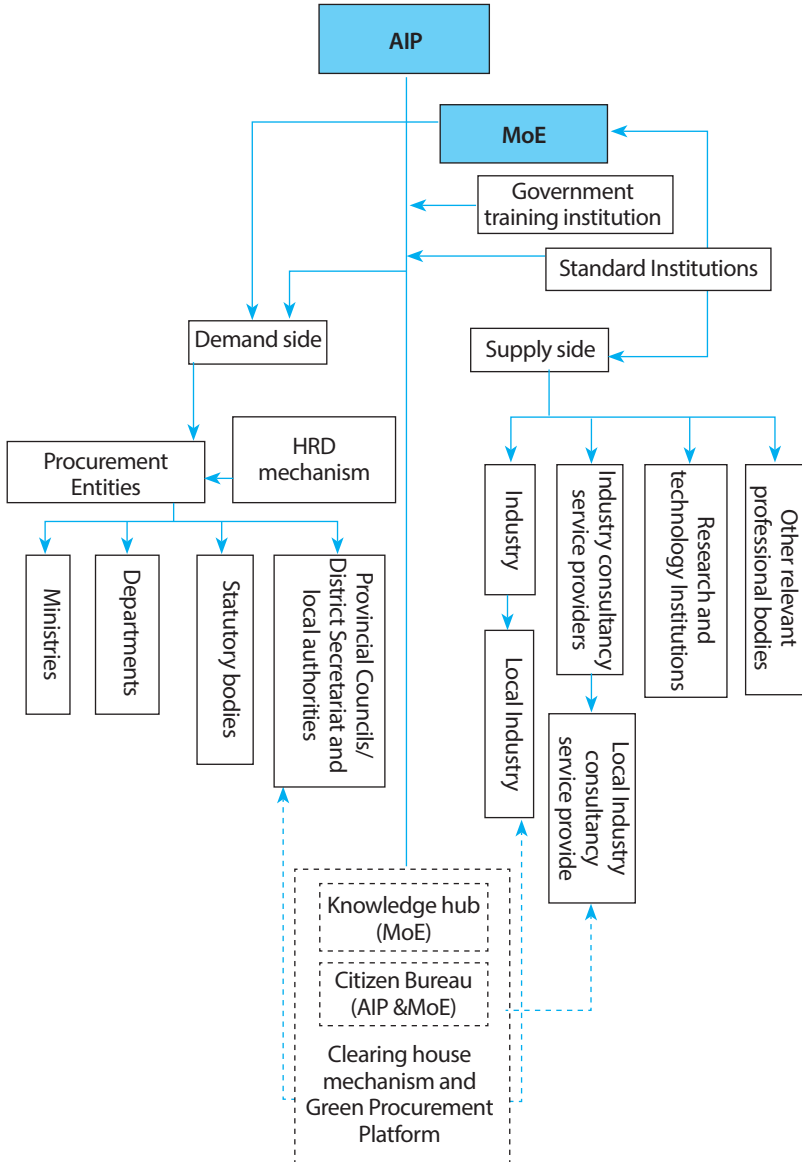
AIP

MoE

Government training institution

Standard Institutions

Demand side

Supply side

Procurement Entities

HRD mechanism

Ministries

Departments

Statutory bodies

Provincial Councils/ District Secretariat and local authorities

Industry

Industry consultancy service providers

Research and technology Institutions

Other relevant professional bodies

Local Industry

Local Industry consultancy service provide

Knowledge hub (MoE)

Citizen Bureau (AIP &MoE)

Clearing house mechanism and Green Procurement Platform